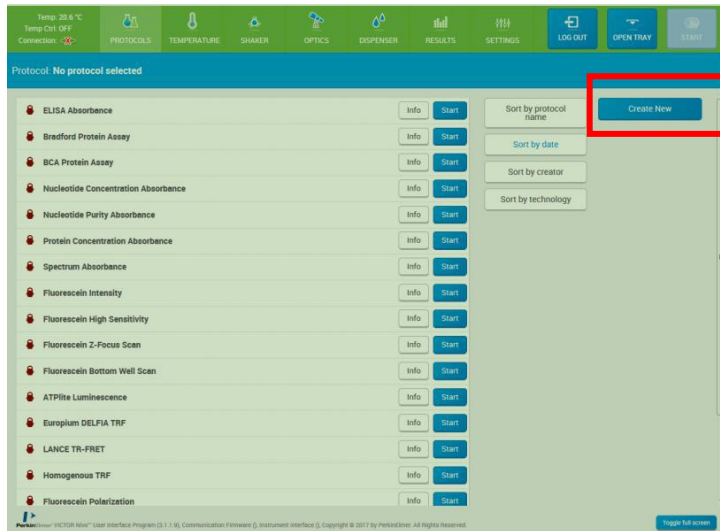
Temp: 20.6 °C
Temp Ctrl: OFF
Connection: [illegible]

PROTOCOLS TEMPERATURE SHAKER OPTICS DISPENSER RESULTS SETTINGS LOG OUT OPEN TRAY START

Protocol: No protocol selected

| | | |
|---|---|---|
| ELISA Absorbance | Info | Start |
| Bradford Protein Assay | Info | Start |
| BCA Protein Assay | Info | Start |
| Nucleotide Concentration Absorbance | Info | Start |
| Nucleotide Purity Absorbance | Info | Start |
| Protein Concentration Absorbance | Info | Start |
| Spectrum Absorbance | Info | Start |
| Fluorescein Intensity | Info | Start |
| Fluorescein High Sensitivity | Info | Start |
| Fluorescein Z-Focus Scan | Info | Start |
| Fluorescein Bottom Well Scan | Info | Start |
| ATPlite Luminescence | Info | Start |
| Europium DELFIA TRF | Info | Start |
| LANCE TR-FRET | Info | Start |
| Homogenous TRF | Info | Start |
| Fluorescein Polarization | Info | Start |

Sort by protocol name
Sort by date
Sort by creator
Sort by technology

Create New

PerkinElmer VICTOR Nivo™ User Interface Program (3.1.1.9), Communication Firmware (), Instrument Interface (), Copyright © 2017 by PerkinElmer. All Rights Reserved.

Toggle full screen